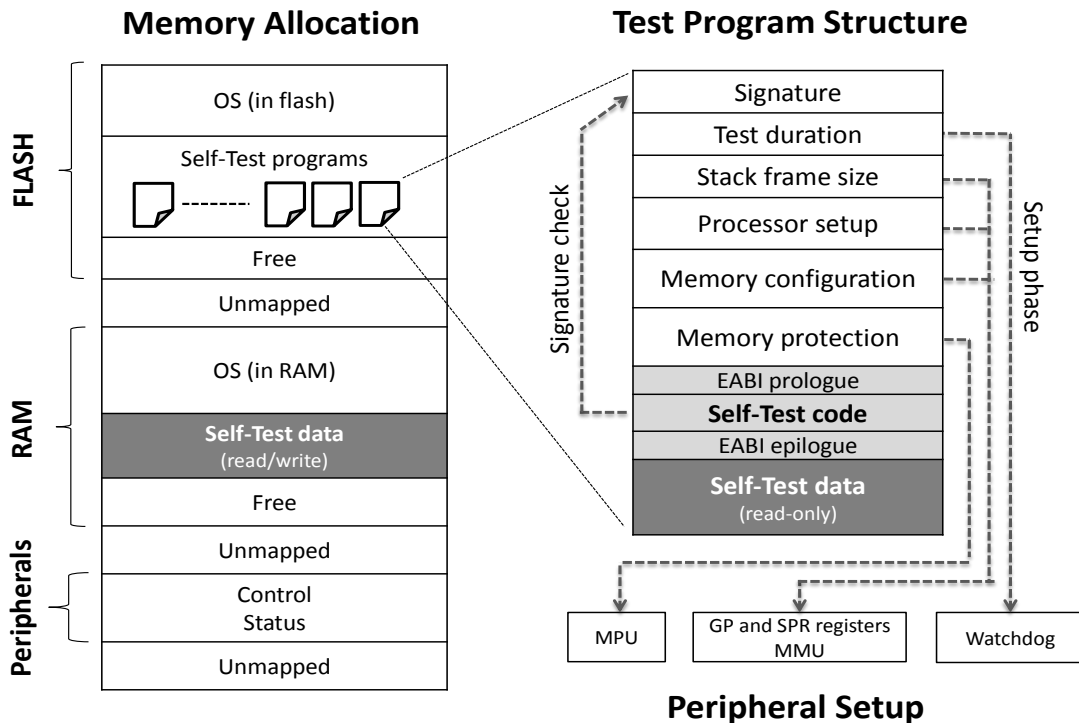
Memory Allocation

FLASH

OS (in flash)

Self-Test programs

Free

Unmapped

RAM

OS (in RAM)

Self-Test data
(read/write)

Free

Unmapped

Peripherals

Control
Status

Unmapped

Test Program Structure

Signature

Test duration

Stack frame size

Processor setup

Memory configuration

Memory protection

EABI prologue

Self-Test code

EABI epilogue

Self-Test data
(read-only)

Signature check

Setup phase

MPU

GP and SPR registers
MMU

Watchdog

Peripheral Setup